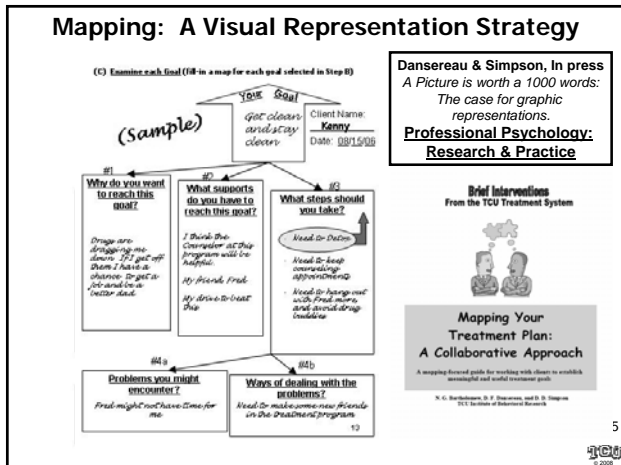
Mapping: A Visual Representation Strategy

(C) Examine each Goal (Fill-in a map for each goal selected in Step B)

Your Goal

Get clean and stay clean

Client Name: Kenny

Date: 08/15/06

(Sample)

#1

Why do you want to reach this goal?

Drugs are dragging me down. If I get off them I have a chance to get a job and be a better dad.

#2

What supports do you have to reach this goal?

I think the Counselor at this program will be helpful.

My friend, Fred

My drive to beat this

#3

What steps should you take?

Need to Detox

Need to keep counseling appointments

Need to hang out with Fred more, and avoid drug buddies

#4a

Problems you might encounter?

Fred might not have time for me

#4b

Ways of dealing with the problems?

Need to make some new friends in the treatment program

10

Dansereau & Simpson, In press

A Picture is worth a 1000 words: The case for graphic representations.

Professional Psychology: Research & Practice

Brief Interventions
From the TCU Treatment System

Mapping Your Treatment Plan: A Collaborative Approach

A mapping-focused guide for working with clients to establish meaningful and useful treatment goals

N. G. Bartholomew, D. F. Dansereau, and D. D. Simpson
TCU Institute of Behavioral Research

5

TCU
© 2008